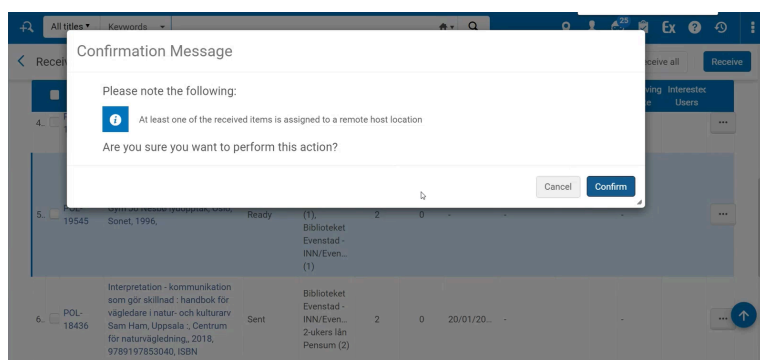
All titles ▾ Keywords ▾

25

Ex

Recei

ceive all

Receive

ving

Interested Users

4.

Confirmation Message

Please note the following:

At least one of the received items is assigned to a remote host location

Are you sure you want to perform this action?

Cancel

Confirm

5.

POL-19545

Sonet, 1996,

Ready

(1), Biblioteket Evenstad - INN/Even... (1)

2

0

-

-

-

...

6.

POL-18436

Interpretation - kommunikation som gör skillnad : handbok för vägledare i natur- och kulturarv Sam Ham, Uppsala :, Centrum för naturvägledning,, 2018, 9789197853040, ISBN

Sent

Biblioteket Evenstad - INN/Even... 2-ukers lån Pensum (2)

2

0

20/01/20...

-

-

...